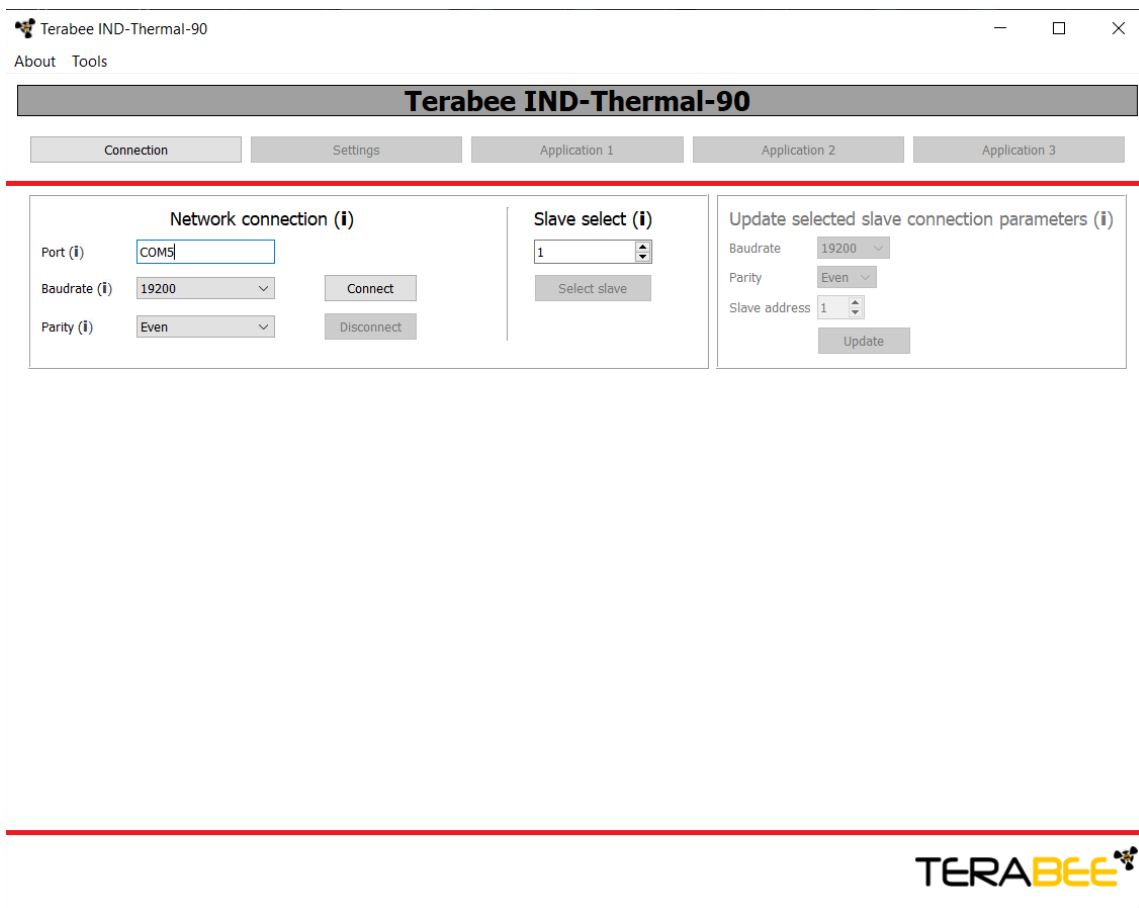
Terabee IND-Thermal-90

About Tools

Terabee IND-Thermal-90

Connection Settings Application 1 Application 2 Application 3

Network connection (i)

Port (i) COM5

Baudrate (i) 19200 Connect

Parity (i) Even Disconnect

Slave select (i)

1

Select slave

Update selected slave connection parameters (i)

Baudrate 19200

Parity Even

Slave address 1

Update

TERABEE